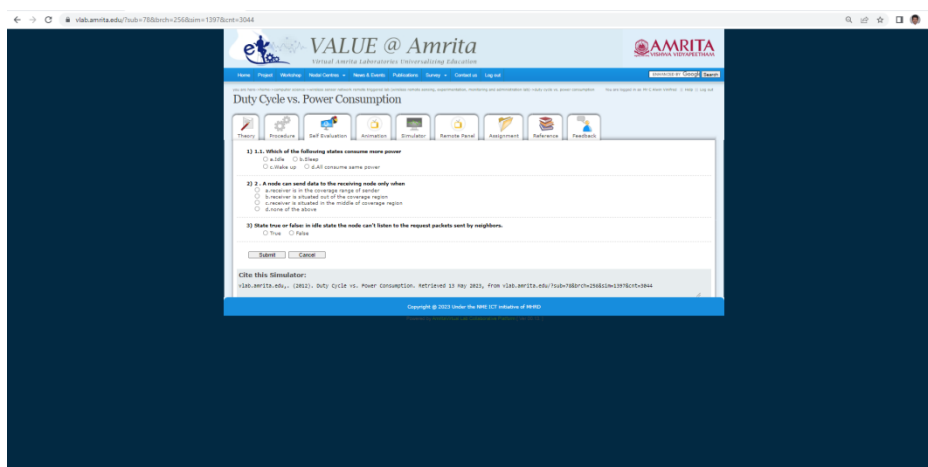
vlab.amrita.edu/?sub=78&brch=256&sim=1397&cnt=3044

VALUE @ Amrita
Virtual Amrita Laboratories Universalizing Education

AMRITA
VISHWA VIDYAPEETHAM

Home Project Workshop Nodal Centres News & Events Publications Survey Contact us Log out

ENHANCED BY Google Search

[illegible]

Duty Cycle vs. Power Consumption

Theory Procedure Self Evaluation Animation Simulator Remote Panel Assignment Reference Feedback

1) 1.1. Which of the following states consume more power
a.Idle b.Sleep
c.Wake up d.All consume same power

2) 2 . A node can send data to the receiving node only when
a.receiver is in the coverage range of sender
b.receiver is situated out of the coverage region
c.receiver is situated in the middle of coverage region
d.none of the above

3) State true or false: in idle state the node can't listen to the request packets sent by neighbors.
True False

Submit Cancel

Cite this Simulator:

vlab.amrita.edu,. (2012). Duty Cycle vs. Power Consumption. Retrieved 13 May 2023, from vlab.amrita.edu/?sub=78&brch=256&sim=1397&cnt=3044

Copyright @ 2023 Under the NME ICT initiative of MHRD